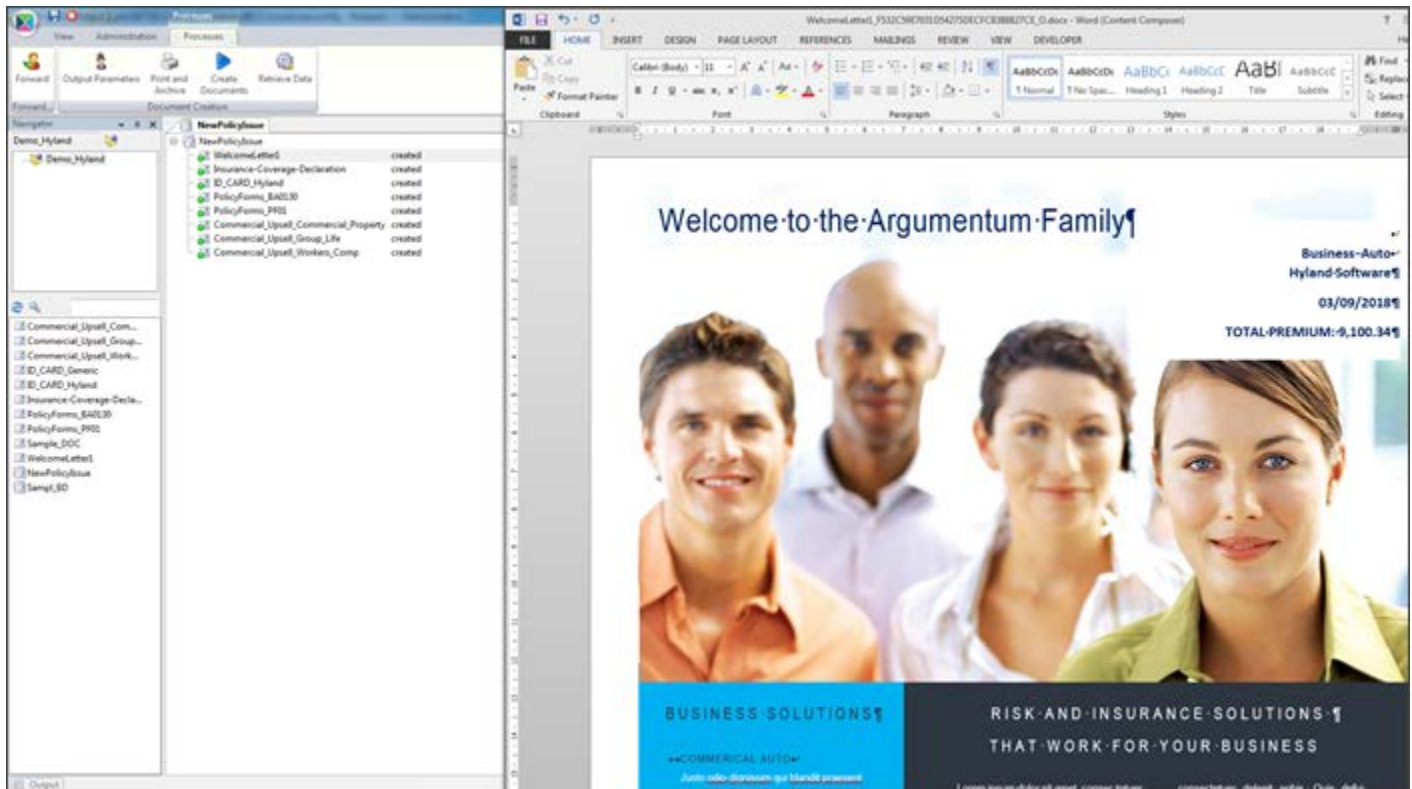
Processes
View Administration Processes
Forward Output Parameters Print and Archive Create Documents Retrieve Data
Forward... Document Creation
Navigator
Demo_Hyland
Demo_Hyland
NewPolicyIssue
NewPolicyIssue
WelcomeLetter1 created
Insurance-Coverage-Declaration created
ID_CARD_Hyland created
PolicyForms_BA0130 created
PolicyForms_PR01 created
Commercial_Upsell_Commercial_Property created
Commercial_Upsell_Group_Life created
Commercial_Upsell_Workers_Comp created
Commercial_Upsell_Com...
Commercial_Upsell_Group...
Commercial_Upsell_Work...
ID_CARD_Generic
ID_CARD_Hyland
Insurance-Coverage-Decla...
PolicyForms_BA0130
PolicyForms_PR01
Sample_DOC
WelcomeLetter1
NewPolicyIssue
Sampl_BD
Output

WelcomeLetter1_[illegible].docx - Word (Content Composer)
FILE HOME INSERT DESIGN PAGE LAYOUT REFERENCES MAILINGS REVIEW VIEW DEVELOPER
Cut Copy Paste Format Painter
Clipboard
Calibri (Body) 11
Font
Paragraph
AaBbCcDc ¶ Normal AaBbCcDc ¶ No Spac... AaBbCc Heading 1 AaBbCcE Heading 2 AaBl Title AaBbCcC Subtitle
Styles
Find Replace Select
Editing

Welcome·to·the·Argumentum·Family¶

Business·Auto·
Hyland·Software¶
03/09/2018¶
TOTAL·PREMIUM:·9,100.34¶

BUSINESS·SOLUTIONS¶
COMMERICAL AUTO
Justo odio dignissim qui blandit praesent
RISK·AND·INSURANCE·SOLUTIONS·¶
THAT·WORK·FOR·YOUR·BUSINESS
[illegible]